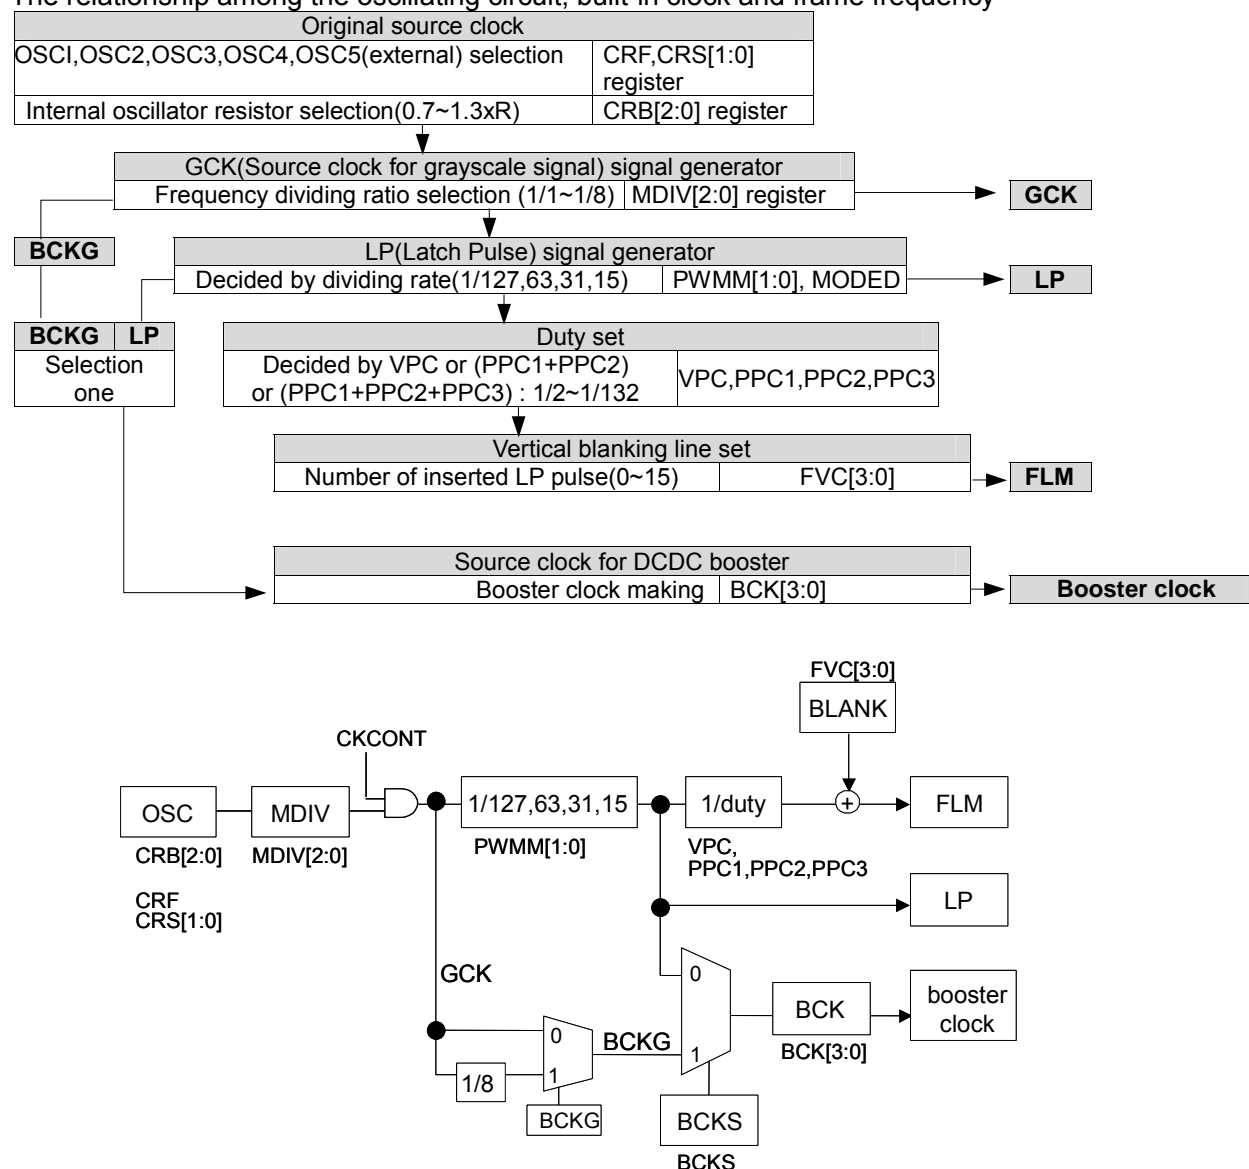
The relationship among the oscillating circuit, built-in clock and frame frequency

Original source clock
OSCI,OSC2,OSC3,OSC4,OSC5(external) selection | CRF,CRS[1:0] register
Internal oscillator resistor selection(0.7~1.3xR) | CRB[2:0] register

GCK(Source clock for grayscale signal) signal generator
Frequency dividing ratio selection (1/1~1/8) | MDIV[2:0] register
GCK

BCKG

LP(Latch Pulse) signal generator
Decided by dividing rate(1/127,63,31,15) | PWMM[1:0], MODED
LP

BCKG | LP
Selection one

Duty set
Decided by VPC or (PPC1+PPC2) or (PPC1+PPC2+PPC3) : 1/2~1/132 | VPC,PPC1,PPC2,PPC3

Vertical blanking line set
Number of inserted LP pulse(0~15) | FVC[3:0]
FLM

Source clock for DCDC booster
Booster clock making | BCK[3:0]
Booster clock

FVC[3:0]
BLANK
CKCONT
OSC
MDIV
1/127,63,31,15
1/duty
FLM
CRB[2:0]
MDIV[2:0]
PWMM[1:0]
VPC, PPC1,PPC2,PPC3
CRF
CRS[1:0]
LP
GCK
0
BCK
booster clock
0
BCKG
1
BCK[3:0]
1/8
1
BCKG
BCKS
BCKS